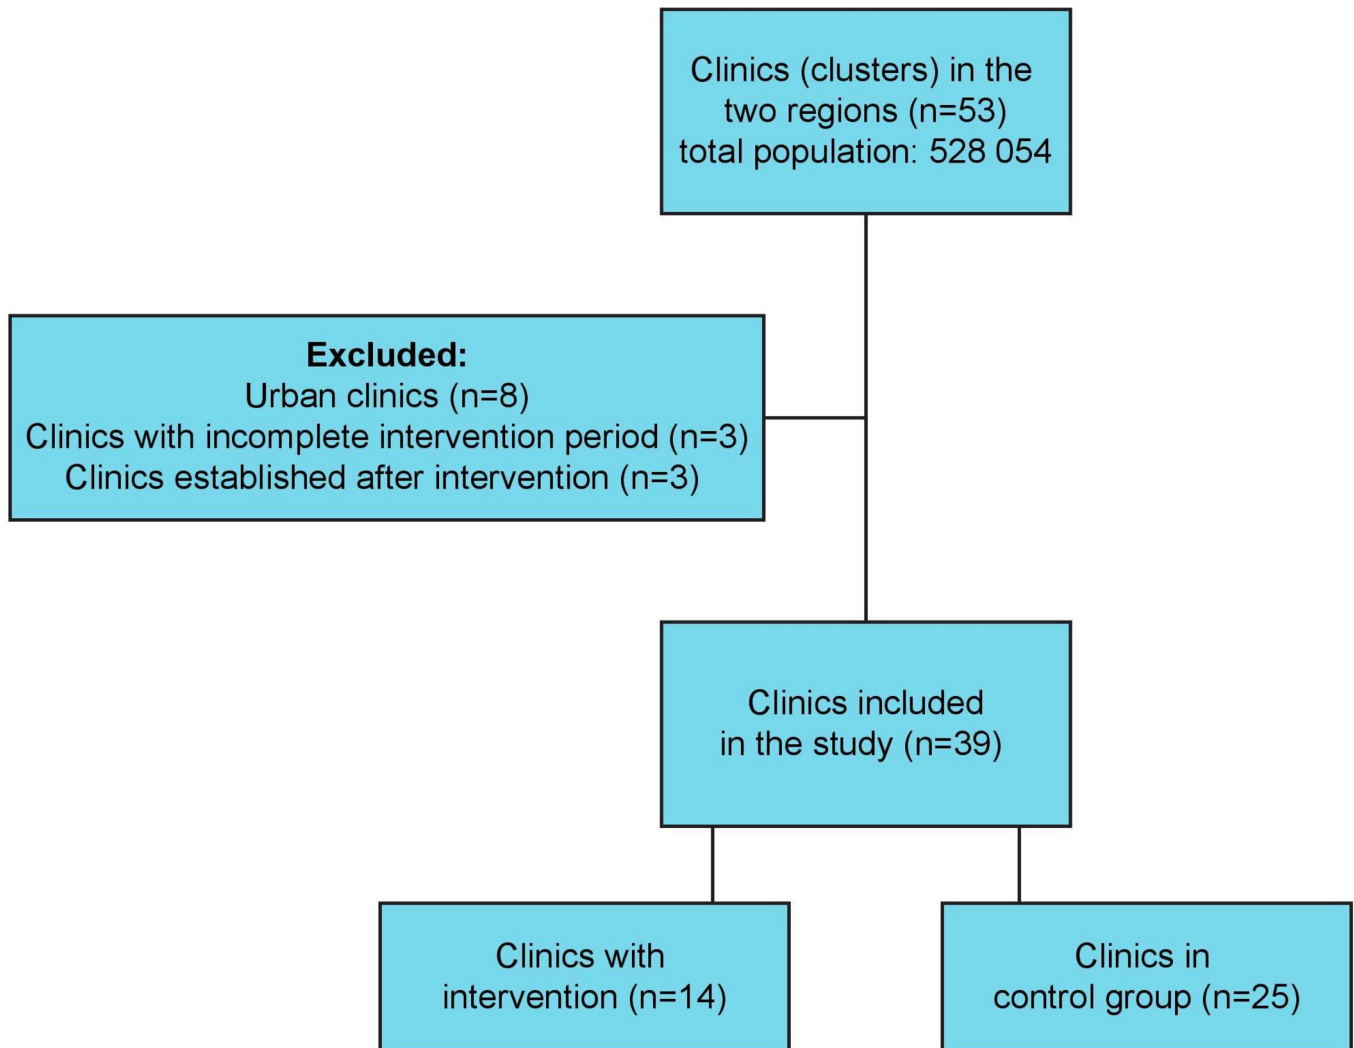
Clinics (clusters) in the two regions (n=53) total population: 528 054

**Excluded:**
Urban clinics (n=8)
Clinics with incomplete intervention period (n=3)
Clinics established after intervention (n=3)

Clinics included in the study (n=39)

Clinics with intervention (n=14)

Clinics in control group (n=25)